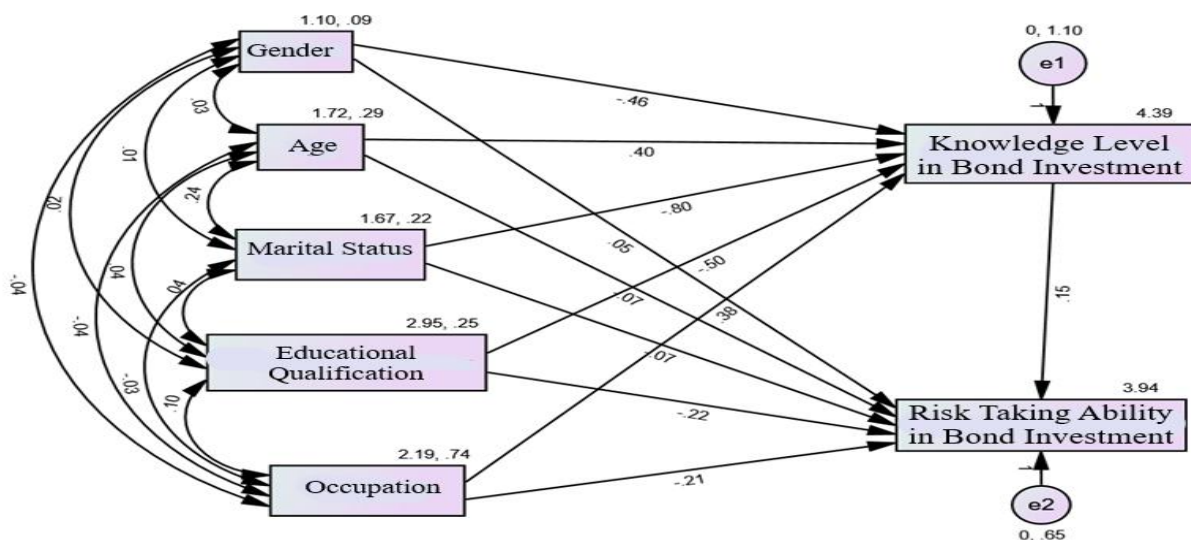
1.10, .09
Gender
0, 1.10
e1
.03
-.46
1
1.72, .29
4.39
Age
.01
.40
Knowledge Level in Bond Investment
.24
.02
1.67, .22
-.80
Marital Status
.05
-.50
.15
.04
.04
.07
-.04
.38
2.95, .25
-.04
Educational Qualification
.07
.10
-.03
3.94
-.22
Risk Taking Ability in Bond Investment
2.19, .74
-.21
1
Occupation
e2
0, .65